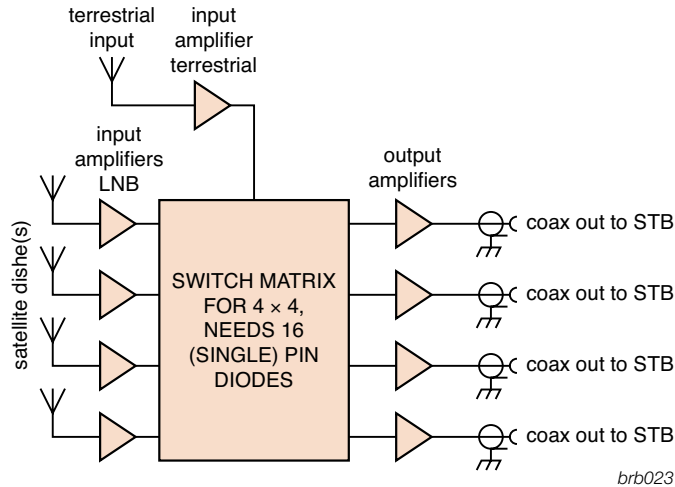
terrestrial input

input amplifier terrestrial

input amplifiers LNB

satellite dishe(s)

SWITCH MATRIX FOR 4 × 4, NEEDS 16 (SINGLE) PIN DIODES

output amplifiers

coax out to STB

coax out to STB

coax out to STB

coax out to STB

brb023